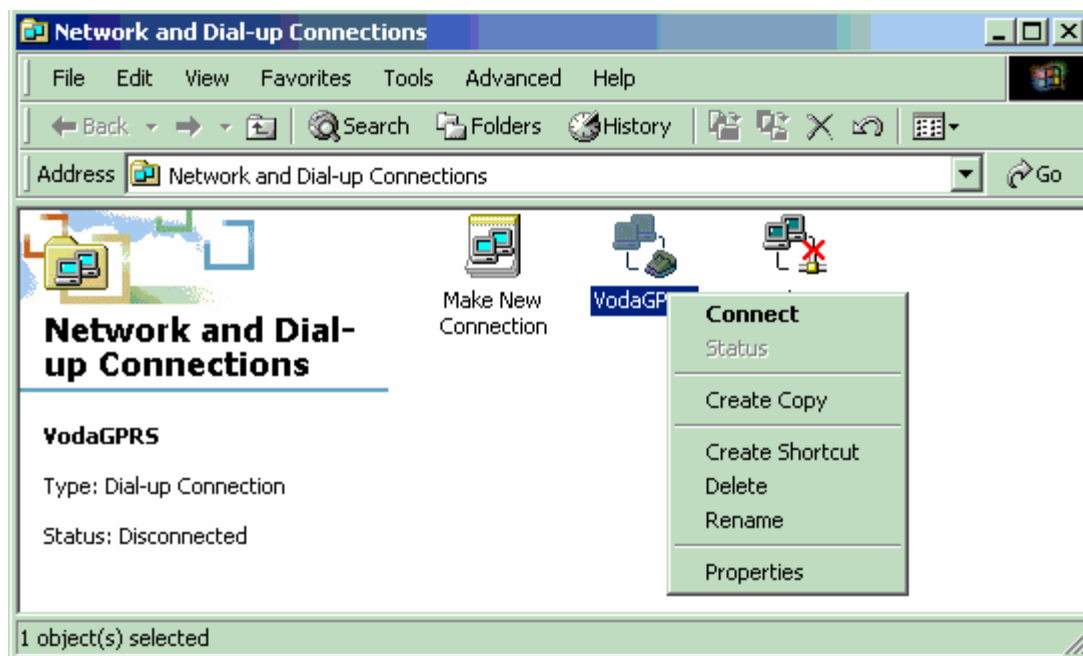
Network and Dial-up Connections

File Edit View Favorites Tools Advanced Help

Back Search Folders History

Address Network and Dial-up Connections Go

Network and Dial-up Connections

VodaGPRS

Type: Dial-up Connection

Status: Disconnected

Make New Connection

VodaGP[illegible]

Connect
Status
Create Copy
Create Shortcut
Delete
Rename
Properties

1 object(s) selected